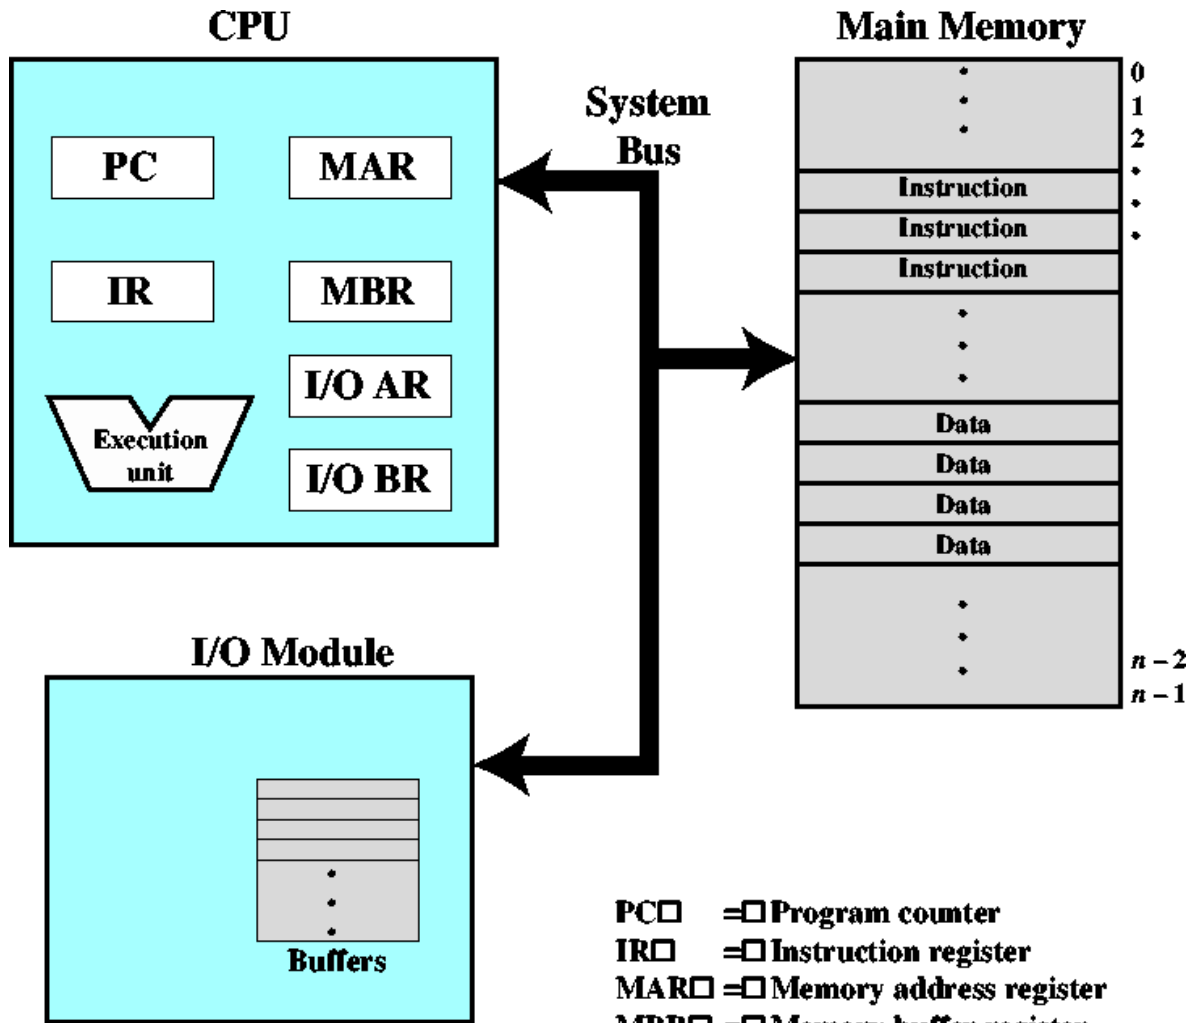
CPU

PC
MAR
IR
MBR
I/O AR
Execution unit
I/O BR

System Bus

Main Memory

0
1
2
Instruction
Instruction
Instruction
Data
Data
Data
Data
$n-2$
$n-1$

I/O Module

Buffers

PC = Program counter
IR = Instruction register
MAR = Memory address register
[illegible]